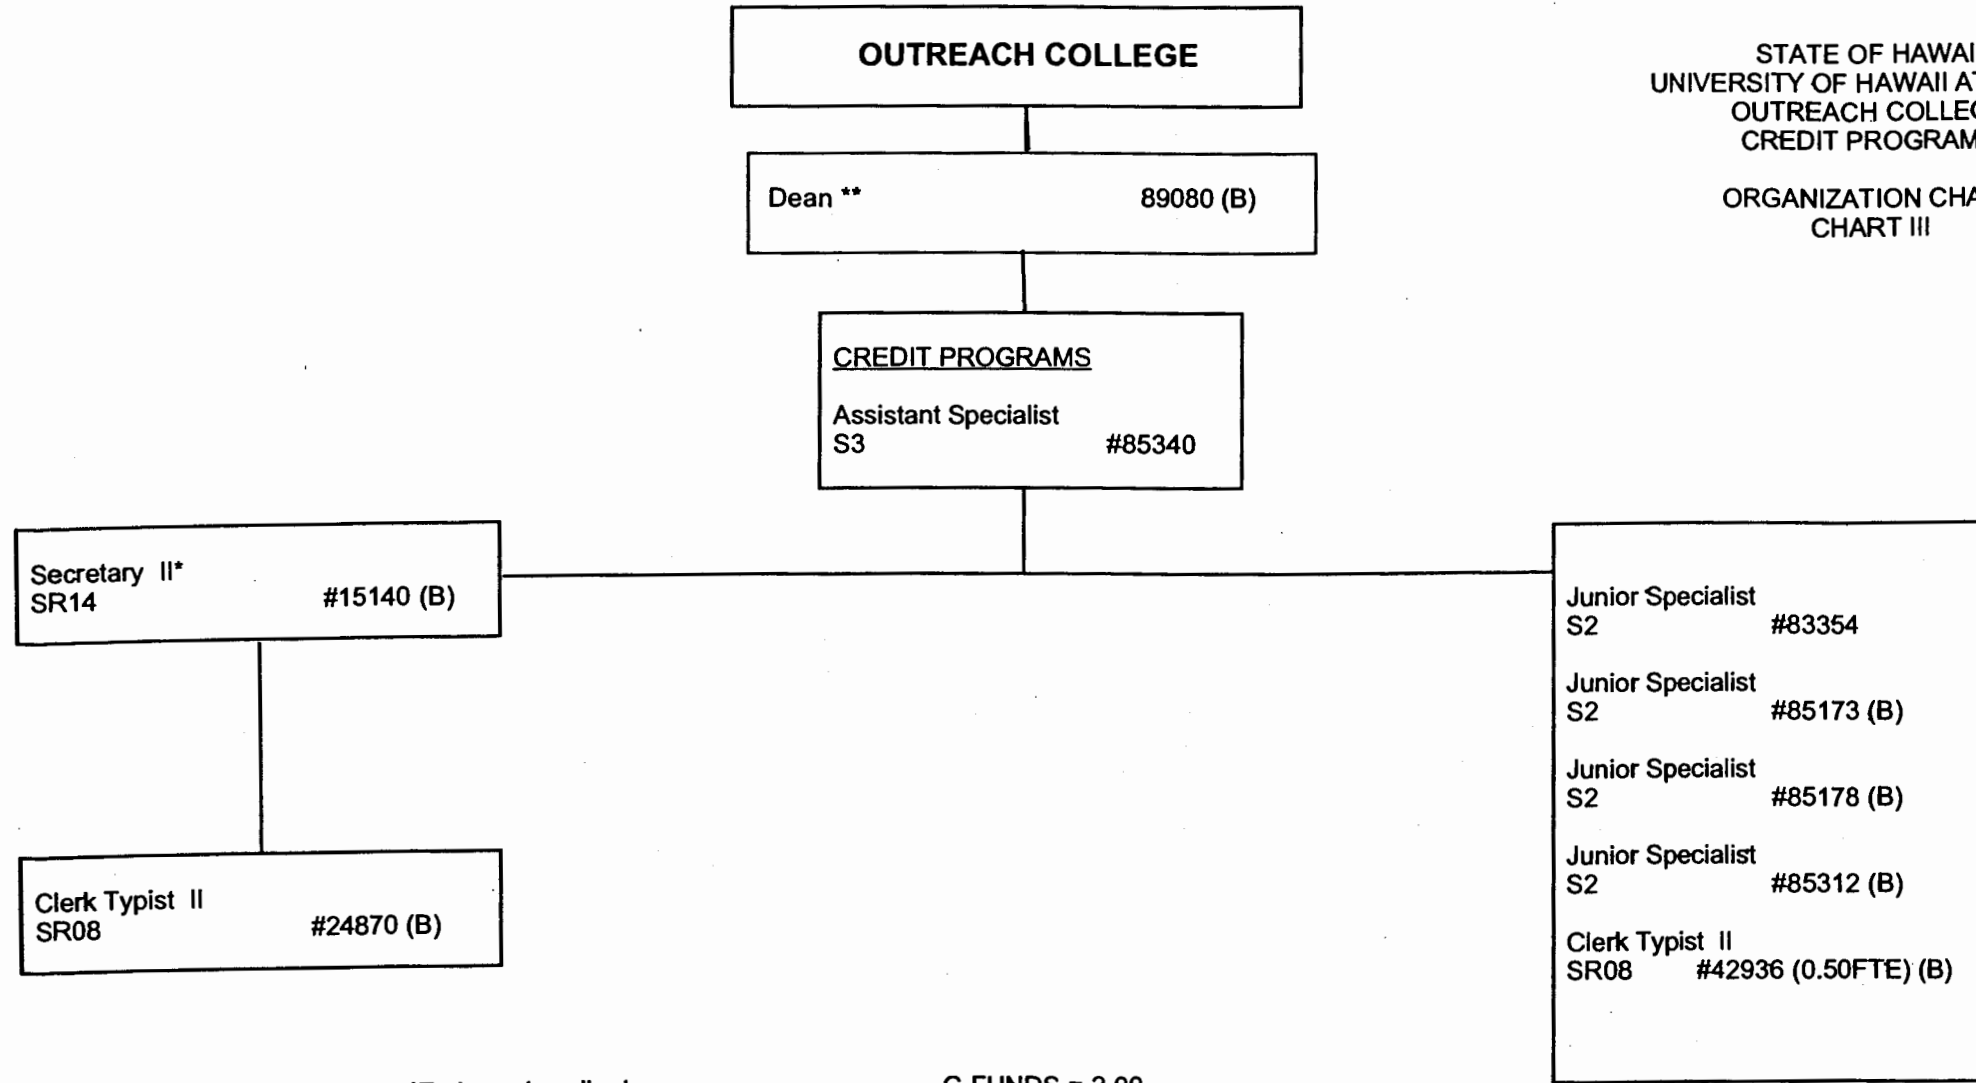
OUTREACH COLLEGE

Dean ** 89080 (B)

CREDIT PROGRAMS

Assistant Specialist
S3 #85340

STATE OF HAWAI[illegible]
UNIVERSITY OF HAWAII A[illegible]
OUTREACH COLLE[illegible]
CREDIT PROGRAM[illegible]

ORGANIZATION CH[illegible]
CHART III

Secretary II*
SR14 #15140 (B)

Clerk Typist II
SR08 #24870 (B)

Junior Specialist
S2 #83354

Junior Specialist
S2 #85173 (B)

Junior Specialist
S2 #85178 (B)

Junior Specialist
S2 #85312 (B)

Clerk Typist II
SR08 #42936 (0.50FTE) (B)

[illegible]

G FUNDS = 2.00